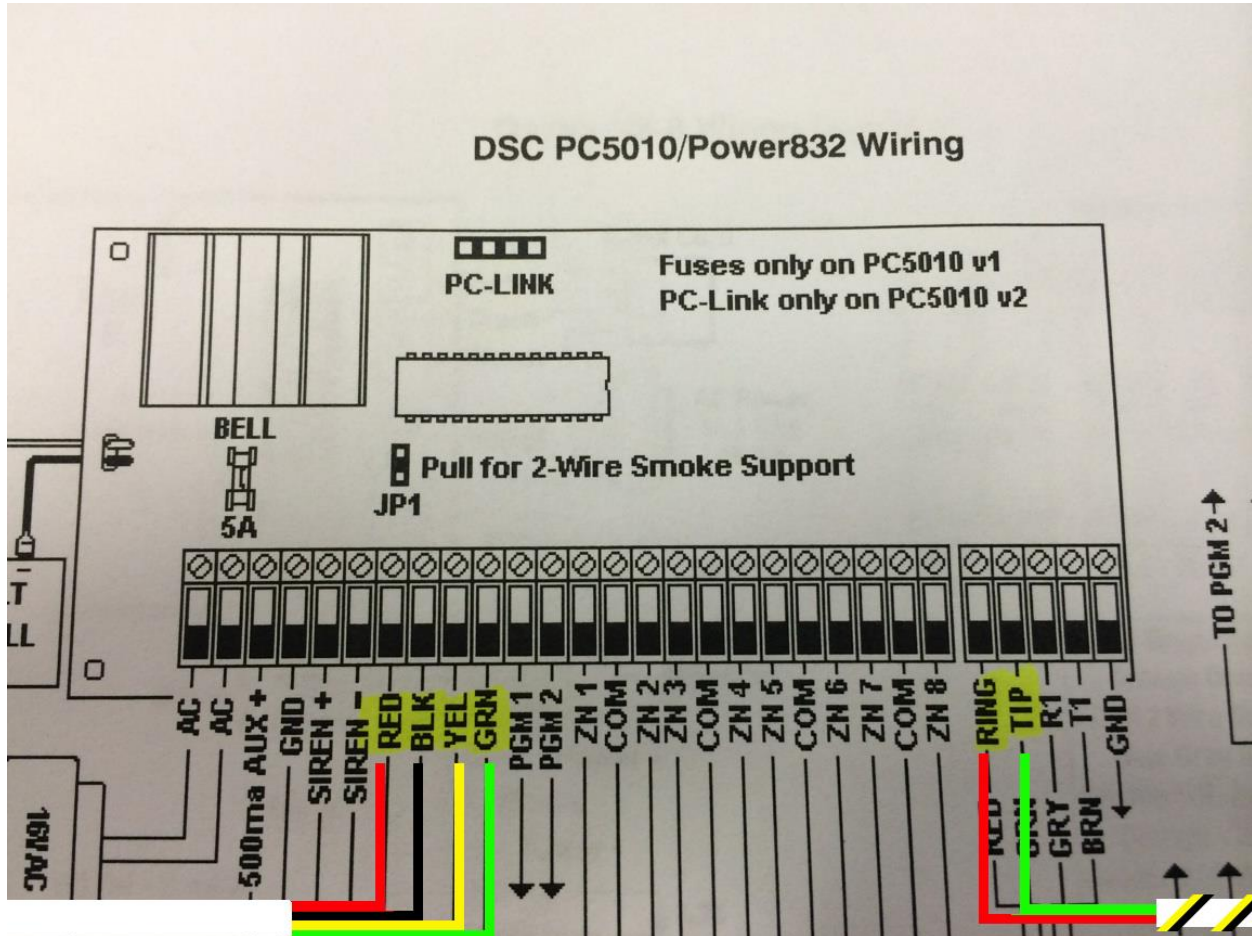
DSC PC5010/Power832 Wiring

PC-LINK

Fuses only on PC5010 v1
PC-Link only on PC5010 v2

BELL

5A

JP1

Pull for 2-Wire Smoke Support

T
LL

AC
AC
AUX +
GND
SIREN +
SIREN –
RED
BLK
YEL
GRN
PGM 1
PGM 2
ZN 1
COM
ZN 2
ZN 3
COM
ZN 4
ZN 5
COM
ZN 6
ZN 7
COM
ZN 8
RING
TIP
R1
T1
GND

500ma

16VAC

RED
GRN
GRY
BRN

TO PGM 2